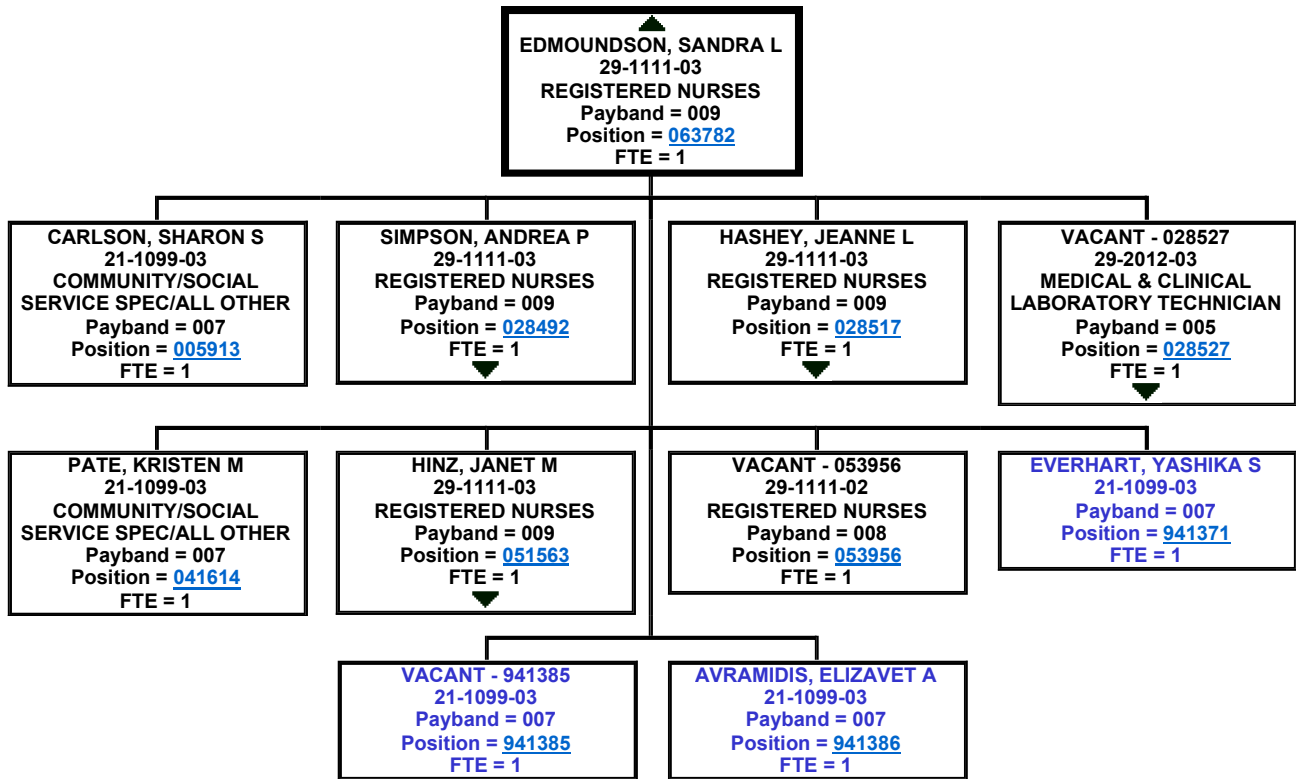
EDMOUNDSON, SANDRA L
29-1111-03
REGISTERED NURSES
Payband = 009
Position = 063782
FTE = 1

CARLSON, SHARON S
21-1099-03
COMMUNITY/SOCIAL SERVICE SPEC/ALL OTHER
Payband = 007
Position = 005913
FTE = 1

SIMPSON, ANDREA P
29-1111-03
REGISTERED NURSES
Payband = 009
Position = 028492
FTE = 1

HASHEY, JEANNE L
29-1111-03
REGISTERED NURSES
Payband = 009
Position = 028517
FTE = 1

VACANT - 028527
29-2012-03
MEDICAL & CLINICAL LABORATORY TECHNICIAN
Payband = 005
Position = 028527
FTE = 1

PATE, KRISTEN M
21-1099-03
COMMUNITY/SOCIAL SERVICE SPEC/ALL OTHER
Payband = 007
Position = 041614
FTE = 1

HINZ, JANET M
29-1111-03
REGISTERED NURSES
Payband = 009
Position = 051563
FTE = 1

VACANT - 053956
29-1111-02
REGISTERED NURSES
Payband = 008
Position = 053956
FTE = 1

EVERHART, YASHIKA S
21-1099-03
Payband = 007
Position = 941371
FTE = 1

VACANT - 941385
21-1099-03
Payband = 007
Position = 941385
FTE = 1

AVRAMIDIS, ELIZAVET A
21-1099-03
Payband = 007
Position = 941386
FTE = 1